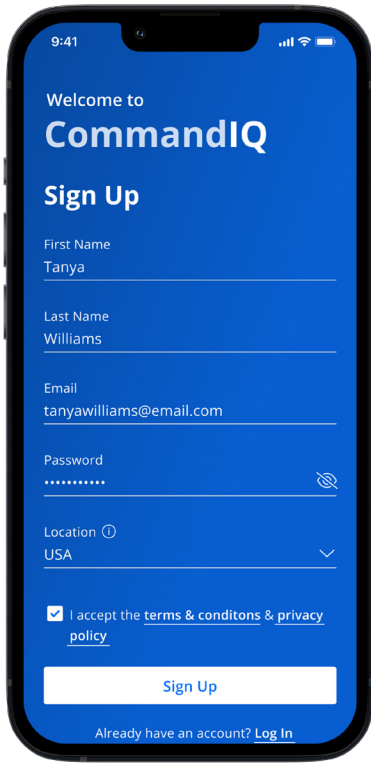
9:41

Welcome to
CommandIQ

Sign Up

First Name
Tanya

Last Name
Williams

Email
tanyawilliams@email.com

Password
•••••••••••

Location ⓘ
USA

I accept the terms & conditons & privacy policy

Sign Up

Already have an account? Log In